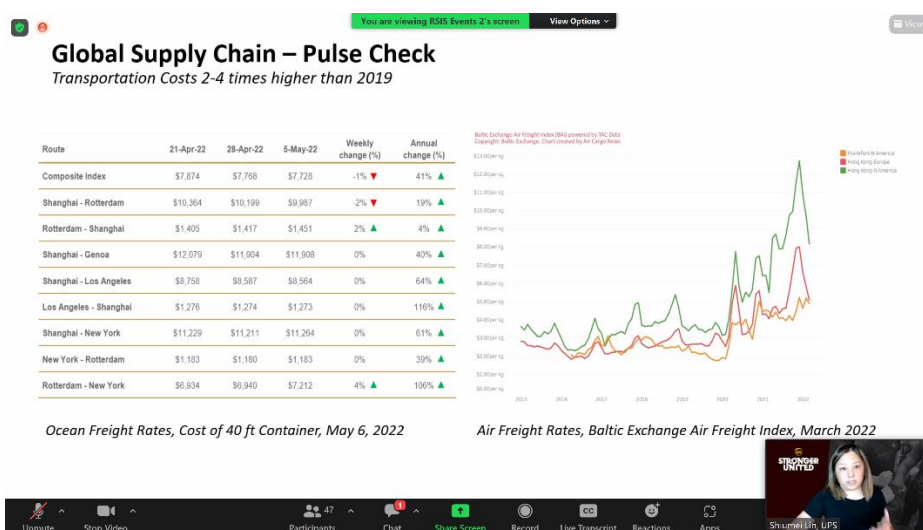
You are viewing RSIS Events 2's screen
View Options
View

Global Supply Chain – Pulse Check
Transportation Costs 2-4 times higher than 2019

| Route | 21-Apr-22 | 28-Apr-22 | 5-May-22 | Weekly change (%) | Annual change (%) |
|---|---|---|---|---|---|
| Composite Index | \$7,874 | \$7,768 | \$7,728 | -1% ▼ | 41% ▲ |
| Shanghai - Rotterdam | \$10,364 | \$10,199 | \$9,987 | -2% ▼ | 19% ▲ |
| Rotterdam - Shanghai | \$1,405 | \$1,417 | \$1,451 | 2% ▲ | 4% ▲ |
| Shanghai - Genoa | \$12,079 | \$11,904 | \$11,908 | 0% | 40% ▲ |
| Shanghai - Los Angeles | \$8,758 | \$8,587 | \$8,564 | 0% | 64% ▲ |
| Los Angeles - Shanghai | \$1,276 | \$1,274 | \$1,273 | 0% | 116% ▲ |
| Shanghai - New York | \$11,229 | \$11,211 | \$11,264 | 0% | 61% ▲ |
| New York - Rotterdam | \$1,183 | \$1,180 | \$1,183 | 0% | 39% ▲ |
| Rotterdam - New York | \$6,934 | \$6,940 | \$7,212 | 4% ▲ | 106% ▲ |

Baltic Exchange Air Freight Index (BAI) powered by TAC Data
Copyright: Baltic Exchange. Chart created by Air Cargo News

Frankfurt N America
Hong Kong Europe
Hong Kong N America

\$13.00 per kg
\$12.00 per kg
\$11.00 per kg
\$10.00 per kg
\$9.00 per kg
\$8.00 per kg
\$7.00 per kg
\$6.00 per kg
\$5.00 per kg
\$4.00 per kg
\$3.00 per kg
\$2.00 per kg
\$1.00 per kg
\$0.00 per kg

2015 2016 2017 2018 2019 2020 2021 2022

Ocean Freight Rates, Cost of 40 ft Container, May 6, 2022

Air Freight Rates, Baltic Exchange Air Freight Index, March 2022

STRONGER UNITED
Shi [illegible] Lin, UPS

Unmute Stop Video 47 Participants Chat Share Screen Record Live Transcript Reactions Apps